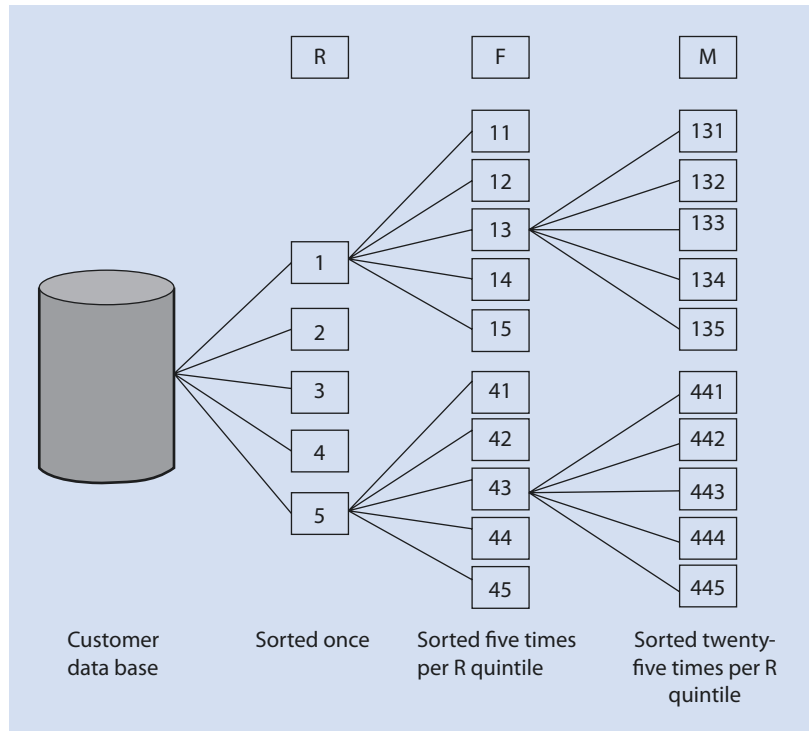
R

F

M

11

12

13

14

15

131

132

133

134

135

1

2

3

4

5

41

42

43

44

45

441

442

443

444

445

Customer data base

Sorted once

Sorted five times per R quintile

Sorted twenty-five times per R quintile